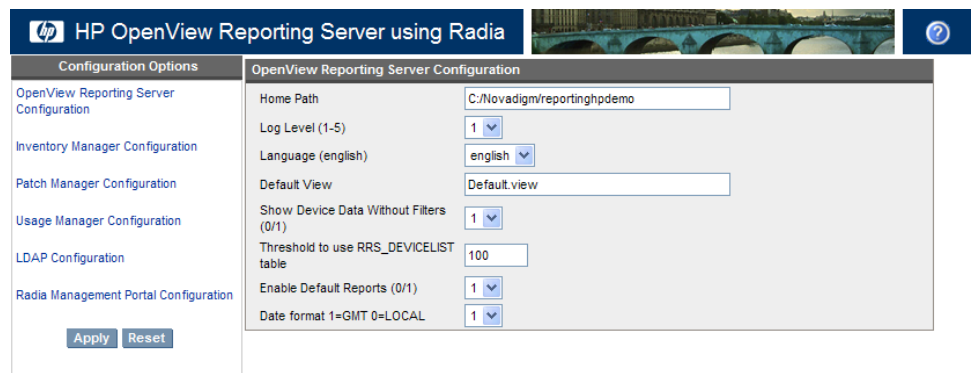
hp HP OpenView Reporting Server using Radia

?

Configuration Options

OpenView Reporting Server Configuration

Inventory Manager Configuration

Patch Manager Configuration

Usage Manager Configuration

LDAP Configuration

Radia Management Portal Configuration

Apply Reset

OpenView Reporting Server Configuration

| | |
|---|---|
| Home Path | C:/Novadigm/reportinghpdemo |
| Log Level (1-5) | 1 |
| Language (english) | english |
| Default View | Default.view |
| Show Device Data Without Filters (0/1) | 1 |
| Threshold to use RRS_DEVICELIST table | 100 |
| Enable Default Reports (0/1) | 1 |
| Date format 1=GMT 0=LOCAL | 1 |